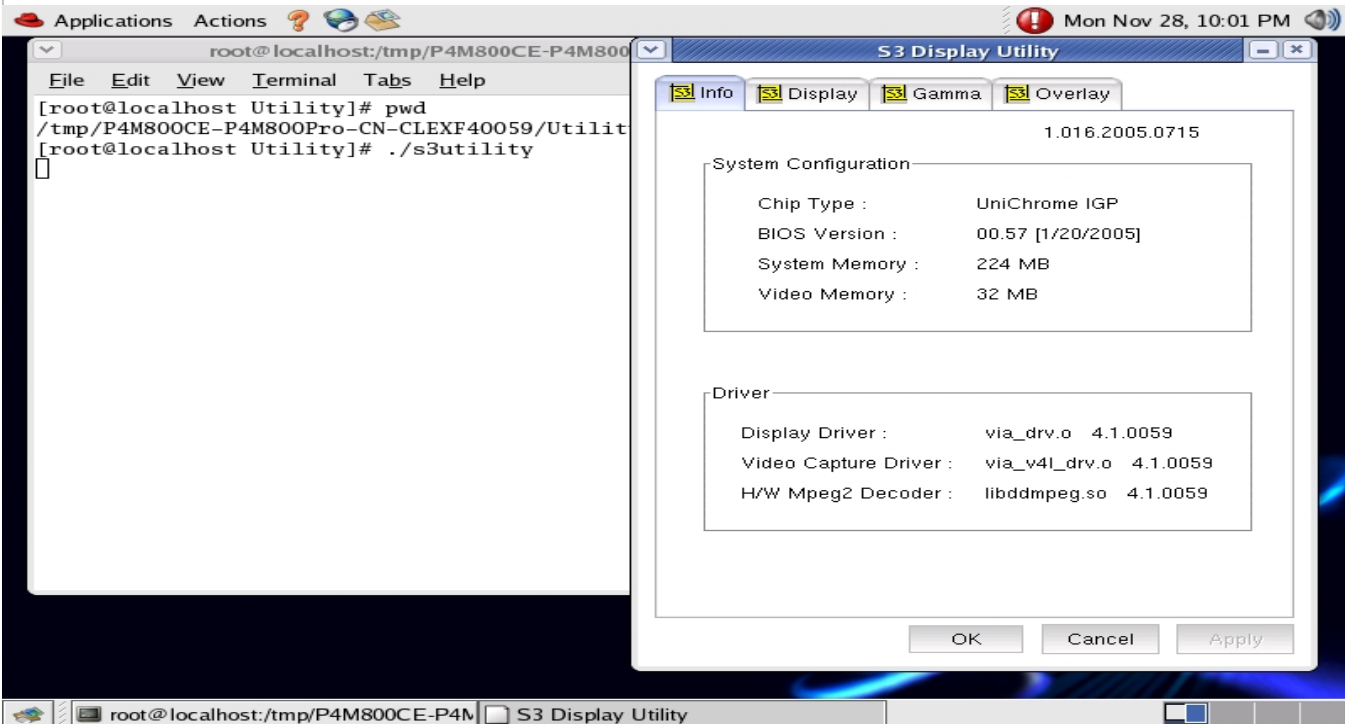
Applications Actions

Mon Nov 28, 10:01 PM

root@localhost:/tmp/P4M800CE-P4M800

File Edit View Terminal Tabs Help

[root@localhost Utility]# pwd
/tmp/P4M800CE-P4M800Pro-CN-CLEXF40059/Utilit
[root@localhost Utility]# ./s3utility

S3 Display Utility

Info | Display | Gamma | Overlay

1.016.2005.0715

System Configuration

| | |
|---|---|
| Chip Type : | UniChrome IGP |
| BIOS Version : | 00.57 [1/20/2005] |
| System Memory : | 224 MB |
| Video Memory : | 32 MB |

Driver

| | |
|---|---|
| Display Driver : | via_drv.o 4.1.0059 |
| Video Capture Driver : | via_v4l_drv.o 4.1.0059 |
| H/W Mpeg2 Decoder : | libddmpeg.so 4.1.0059 |

OK Cancel Apply

root@localhost:/tmp/P4M800CE-P4M

S3 Display Utility